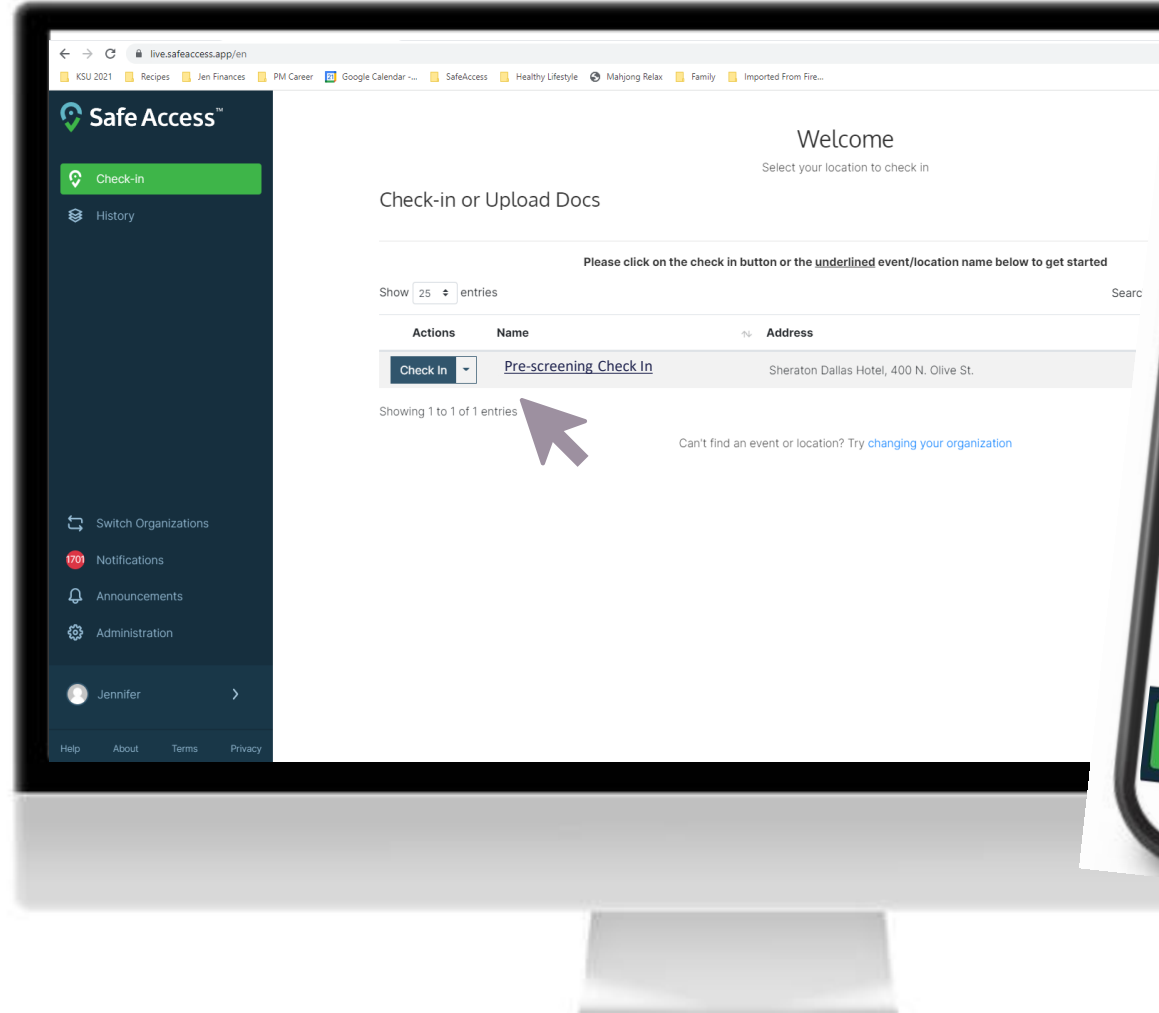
live.safeaccess.app/en

KSU 2021 Recipes Jen Finances PM Career Google Calendar -... SafeAccess Healthy Lifestyle Mahjong Relax Family Imported From Fire...

Safe Access™

Check-in

History

Switch Organizations

1701 Notifications

Announcements

Administration

Jennifer

Help About Terms Privacy

Welcome

Select your location to check in

Check-in or Upload Docs

Please click on the check in button or the underlined event/location name below to get started

Show 25 entries

Searc

| Actions | Name | Address |
|---|---|---|
| Check In | Pre-screening Check In | Sheraton Dallas Hotel, 400 N. Olive St. |

Showing 1 to 1 of 1 entries

Can't find an event or location? Try changing your organization